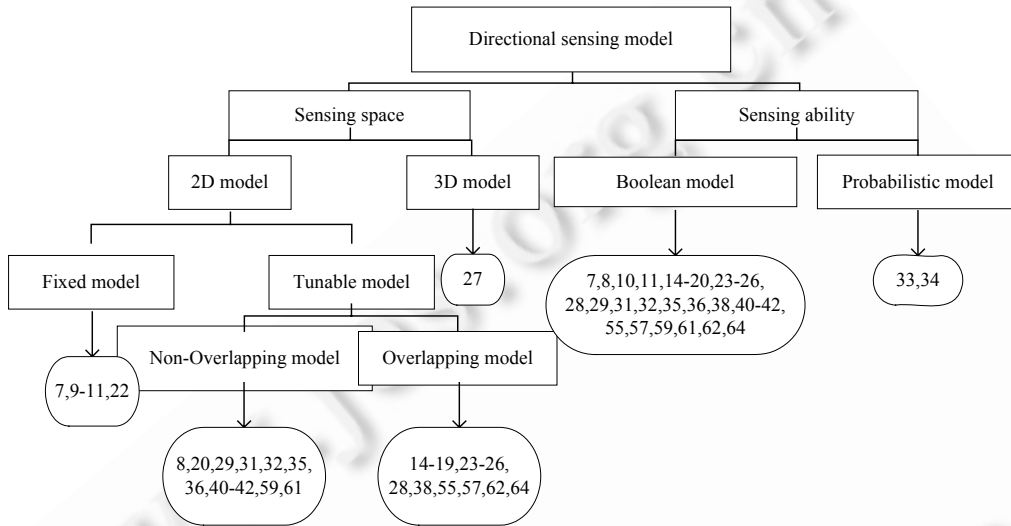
Directional sensing model

Sensing space

Sensing ability

2D model

3D model

Boolean model

Probabilistic model

Fixed model

Tunable model

27

7,8,10,11,14-20,23-26, 28,29,31,32,35,36,38,40-42, 55,57,59,61,62,64

33,34

Non-Overlapping model

Overlapping model

7,9-11,22

8,20,29,31,32,35, 36,40-42,59,61

14-19,23-26, 28,38,55,57,62,64